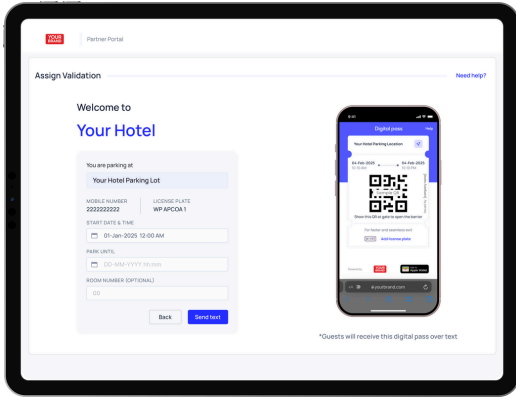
YOUR BRAND

Partner Portal

Assign Validation

Need help?

Welcome to

Your Hotel

You are parking at

Your Hotel Parking Lot

MOBILE NUMBER
2222222222

LICENSE PLATE
WP APCOA 1

START DATE & TIME

01-Jan-2025 12:00 AM

PARK UNTIL

DD-MM-YYYY hh:mm

ROOM NUMBER (OPTIONAL)

00

Back

Send text

Digital pass

Help

Your Hotel Parking Location

04-Feb-2025

04-Feb-2025

Example QR

Show this QR at gate to open the barrier

Add license plate

Powered by

Apple Wallet

yourbrand.com

*Guests will receive this digital pass over text